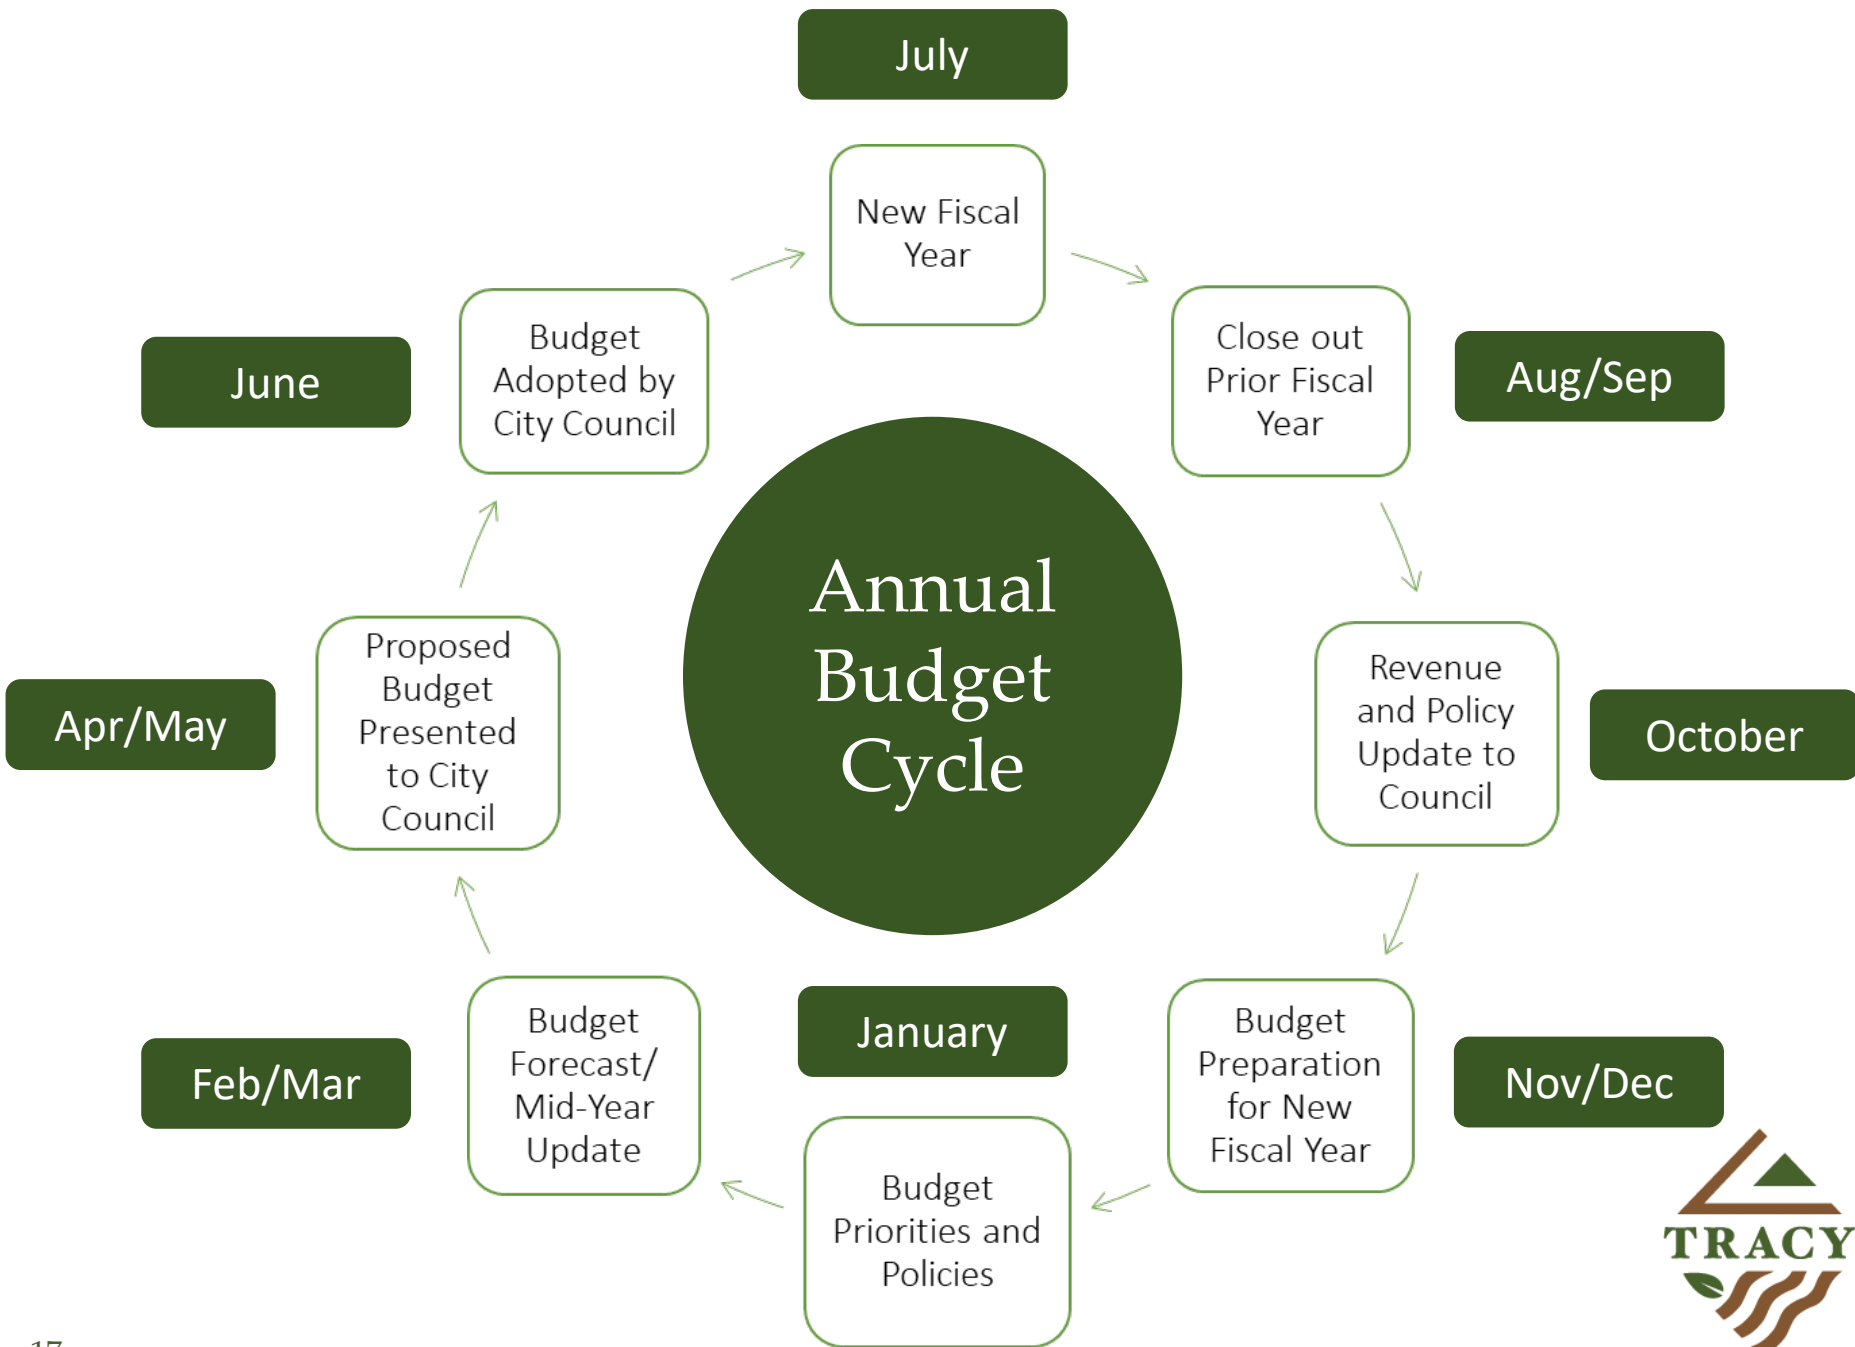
July

New Fiscal Year

Close out Prior Fiscal Year

Aug/Sep

Revenue and Policy Update to Council

October

Budget Preparation for New Fiscal Year

Nov/Dec

January

Budget Priorities and Policies

Budget Forecast/ Mid-Year Update

Feb/Mar

Proposed Budget Presented to City Council

Apr/May

Budget Adopted by City Council

June

Annual Budget Cycle

TRACY

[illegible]